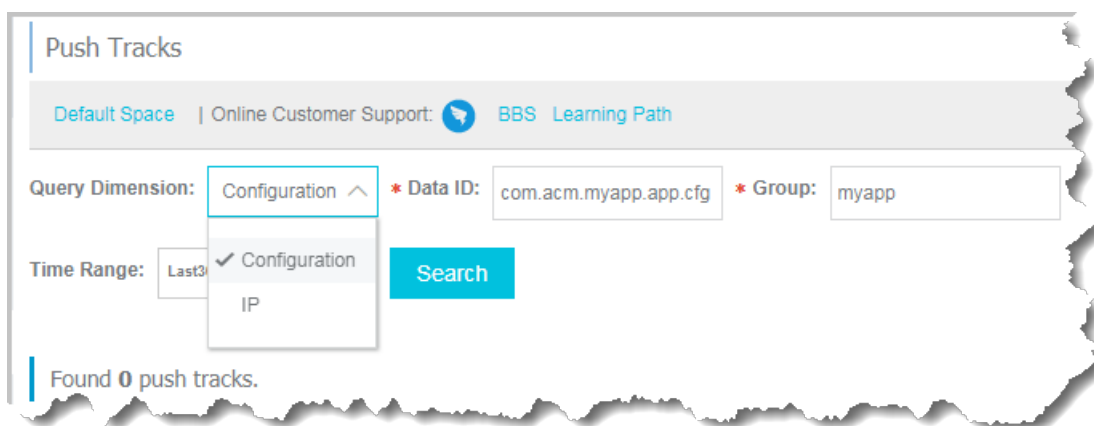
Push Tracks

Default Space | Online Customer Support: BBS Learning Path

Query Dimension: Configuration * Data ID: com.acm.myapp.app.cfg * Group: myapp

✓ Configuration
IP

Time Range: Last3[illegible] Search

Found **0** push tracks.